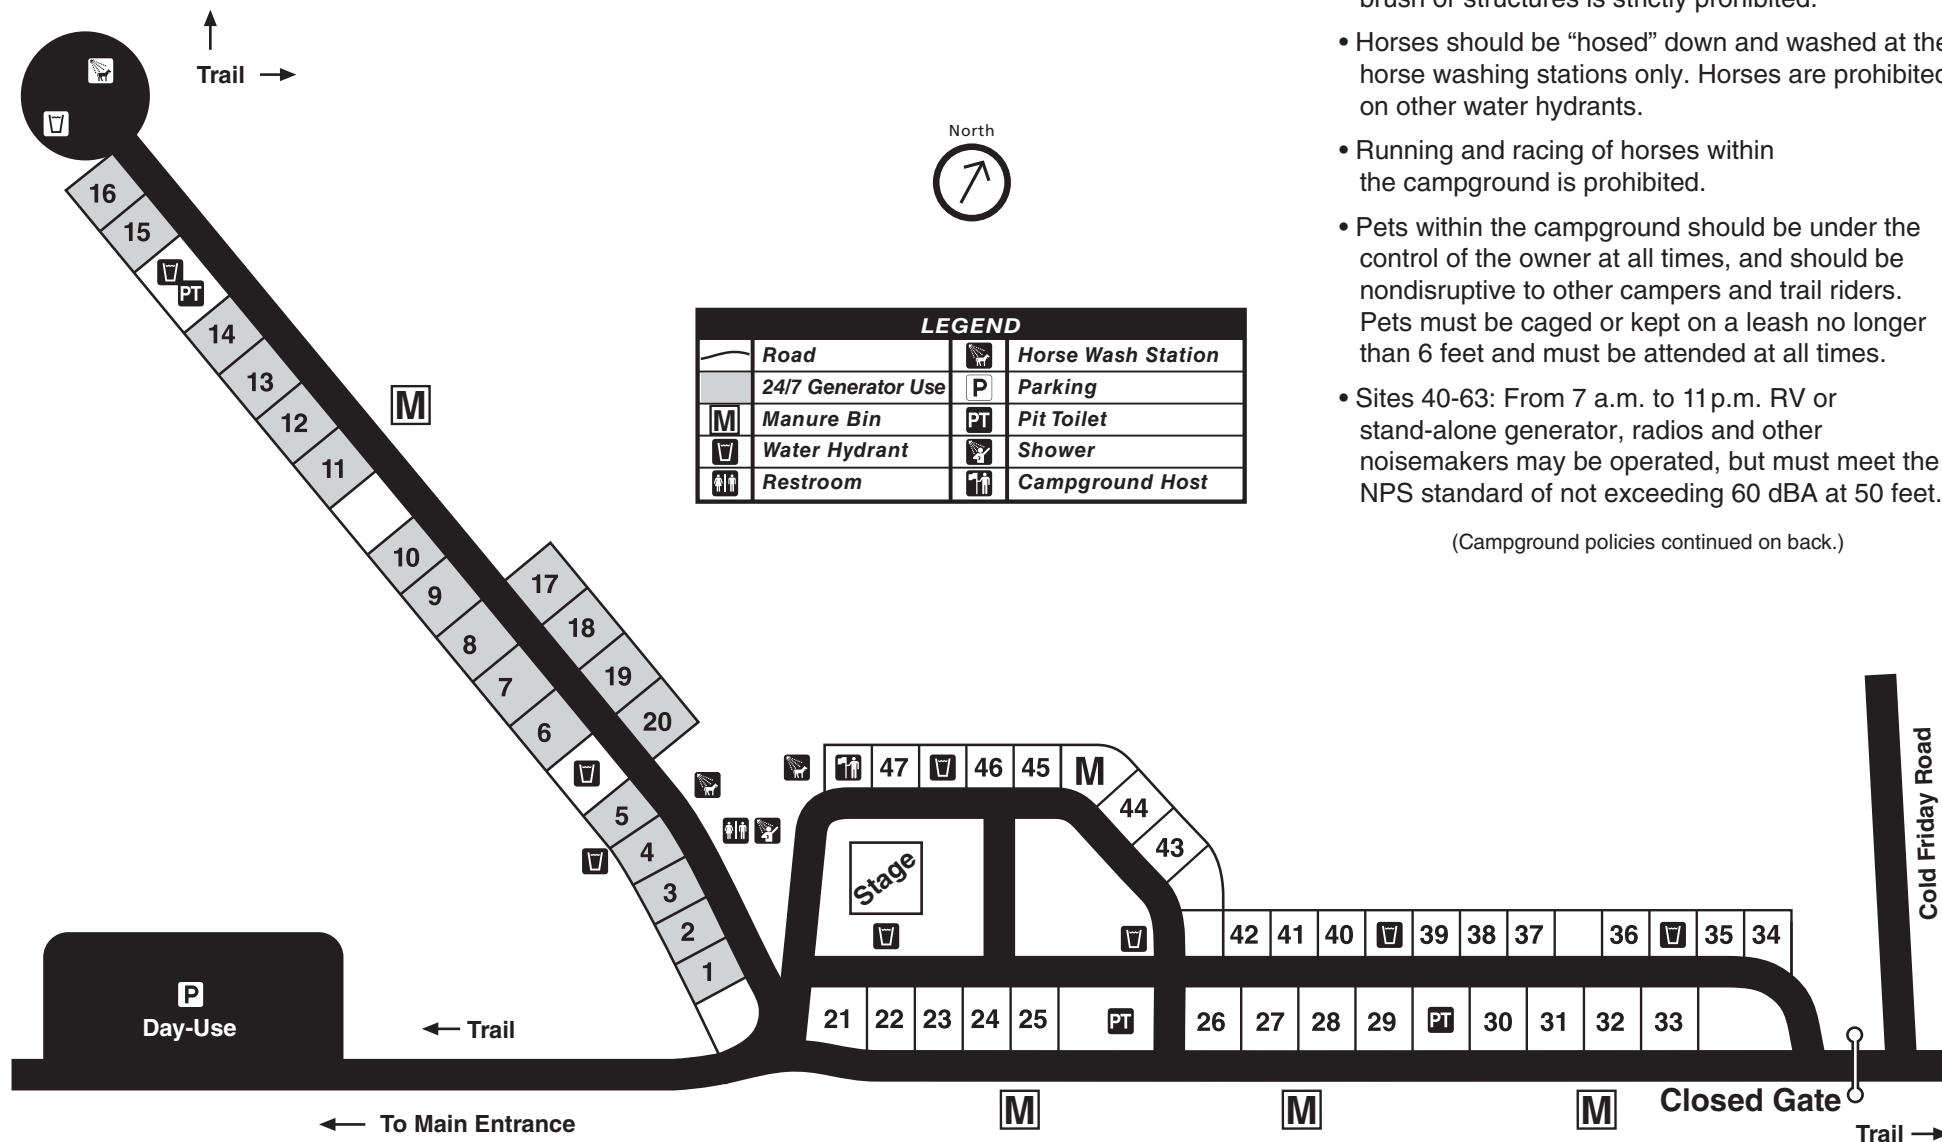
brush or structures is strictly prohibited.

• Horses should be "hosed" down and washed at the horse washing stations only. Horses are prohibited on other water hydrants.

• Running and racing of horses within the campground is prohibited.

• Pets within the campground should be under the control of the owner at all times, and should be nondisruptive to other campers and trail riders. Pets must be caged or kept on a leash no longer than 6 feet and must be attended at all times.

• Sites 40-63: From 7 a.m. to 11 p.m. RV or stand-alone generator, radios and other noisemakers may be operated, but must meet the NPS standard of not exceeding 60 dBA at 50 feet.

(Campground policies continued on back.)

Trail →

North

| LEGEND | | | |
|---|---|---|---|
| | Road | | Horse Wash Station |
| | 24/7 Generator Use | P | Parking |
| M | Manure Bin | PT | Pit Toilet |
| | Water Hydrant | | Shower |
| | Restroom | | Campground Host |

16 15 PT 14 13 12 11 10 9 8 7 6 5 4 3 2 1 17 18 19 20 M

47 46 45 M 44 43 Stage 42 41 40 39 38 37 36 35 34

21 22 23 24 25 PT 26 27 28 29 PT 30 31 32 33

P Day-Use

← Trail

← To Main Entrance

M M M

Closed Gate

Trail →

Cold Friday Road